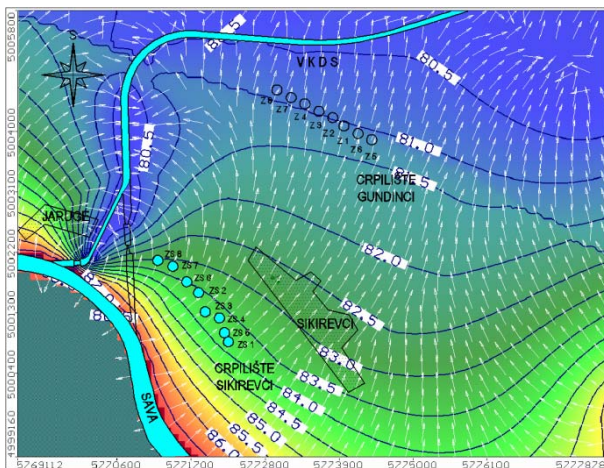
5005800
5005000
5004000
5003100
5002200
5001300
5000400
4999160
S
VKDS
80.5
80.5
81.0
81.5
Z8 Z7 Z4 Z3 Z2 Z1 Z6 Z5
CRPILIŠTE GUNDINCI
JARUGE
82.0
ZS 8 ZS 7 ZS 6 ZS 2 ZS 9 ZS 4 ZS 5 ZS 1
82.5
SIKIREVCI
83.0
83.5
84.0
84.5
85.0
85.5
86.0
CRPILIŠTE SIKIREVCI
SAVA
5769112 5770600 5771700 5772800 5773900 5775000 5776100 5777828